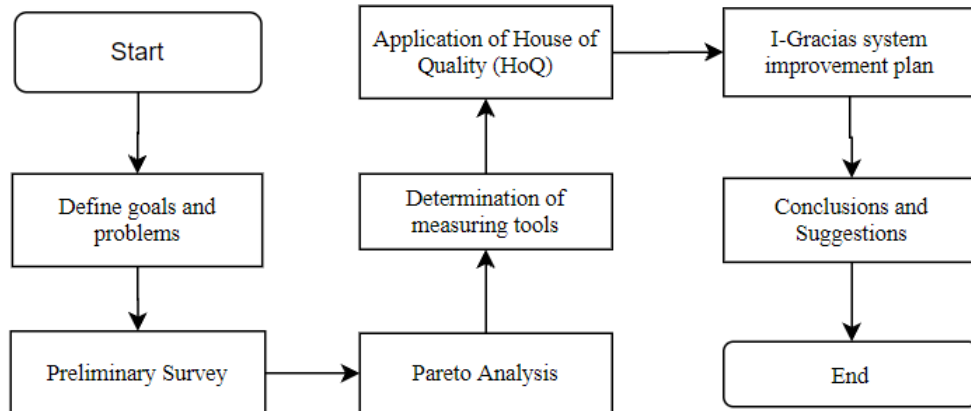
Start

Define goals and problems

Preliminary Survey

Pareto Analysis

Determination of measuring tools

Application of House of Quality (HoQ)

I-Gracias system improvement plan

Conclusions and Suggestions

End